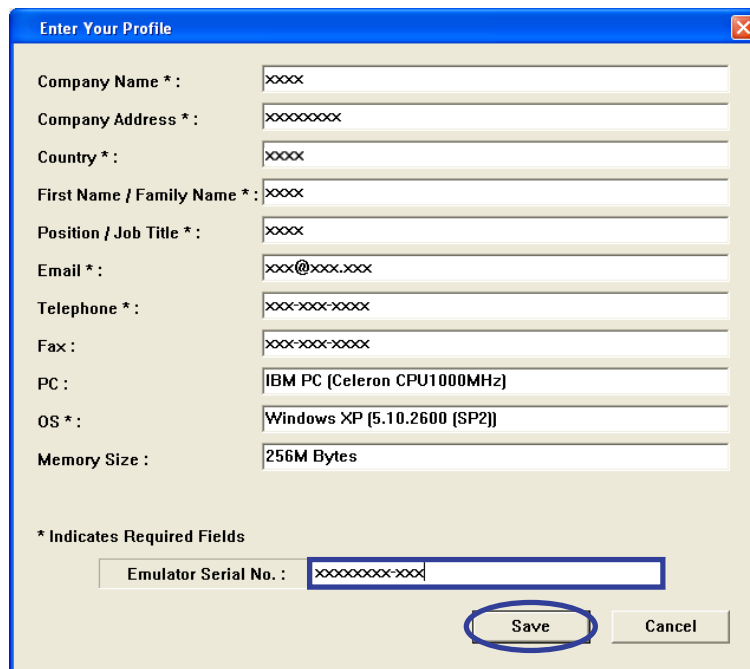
Enter Your Profile

Company Name * : xxxx
Company Address * : xxxxxxxx
Country * : xxxx
First Name / Family Name * : xxxx
Position / Job Title * : xxxx
Email * : xxx@xxx.xxx
Telephone * : xxx-xxx-xxxx
Fax : xxx-xxx-xxxx
PC : IBM PC (Celeron CPU1000MHz)
OS * : Windows XP (5.10.2600 (SP2))
Memory Size : 256M Bytes

* Indicates Required Fields

Emulator Serial No. : xxxxxxxx-xxx

Save
Cancel